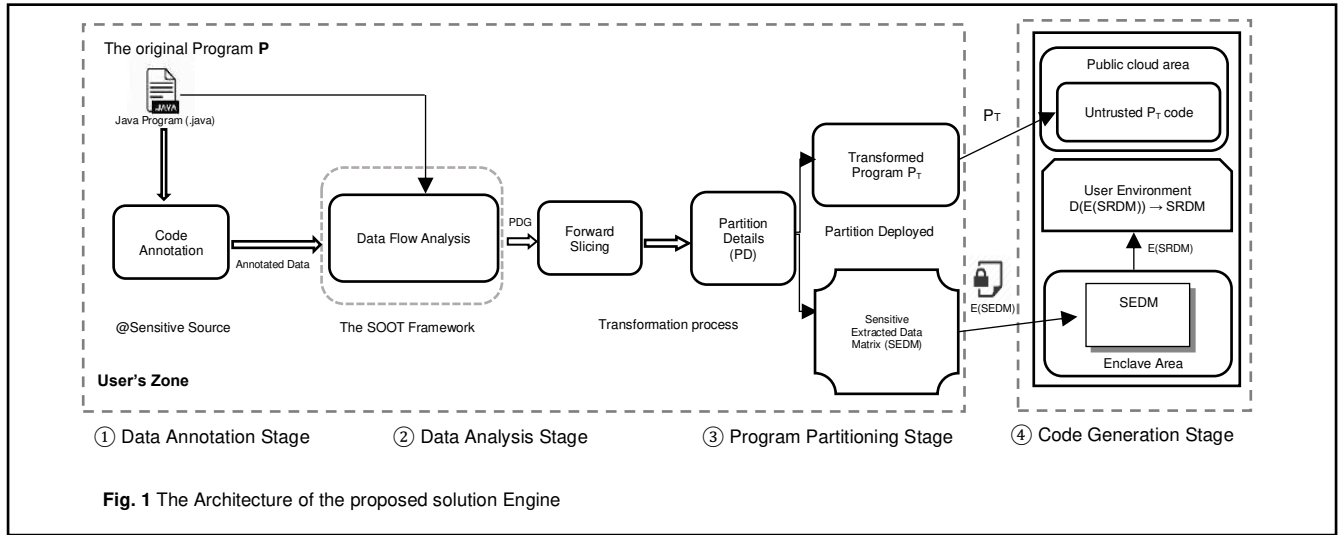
The original Program **P**

JAVA

Java Program (.java)

Code Annotation

Annotated Data

Data Flow Analysis

PDG

Forward Slicing

Partition Details (PD)

Transformed Program $P_T$

Partition Deployed

Sensitive Extracted Data Matrix (SEDM)

$P_T$

Public cloud area

Untrusted $P_T$ code

User Environment $D(E(SRDM)) \rightarrow SRDM$

E(SRDM)

E(SEDM)

SEDM

Enclave Area

@Sensitive Source

The SOOT Framework

Transformation process

**User's Zone**

① Data Annotation Stage

② Data Analysis Stage

③ Program Partitioning Stage

④ Code Generation Stage

**Fig. 1** The Architecture of the proposed solution Engine